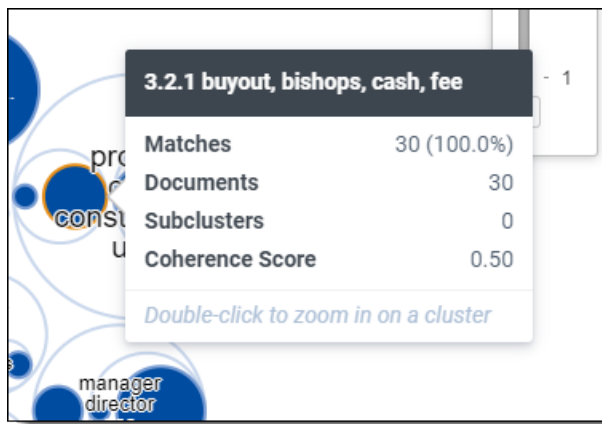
3.2.1 buyout, bishops, cash, fee

| | |
|---|---|
| Matches | 30 (100.0%) |
| Documents | 30 |
| Subclusters | 0 |
| Coherence Score | 0.50 |

Double-click to zoom in on a cluster

pro
consu
u
manager
director
- 1